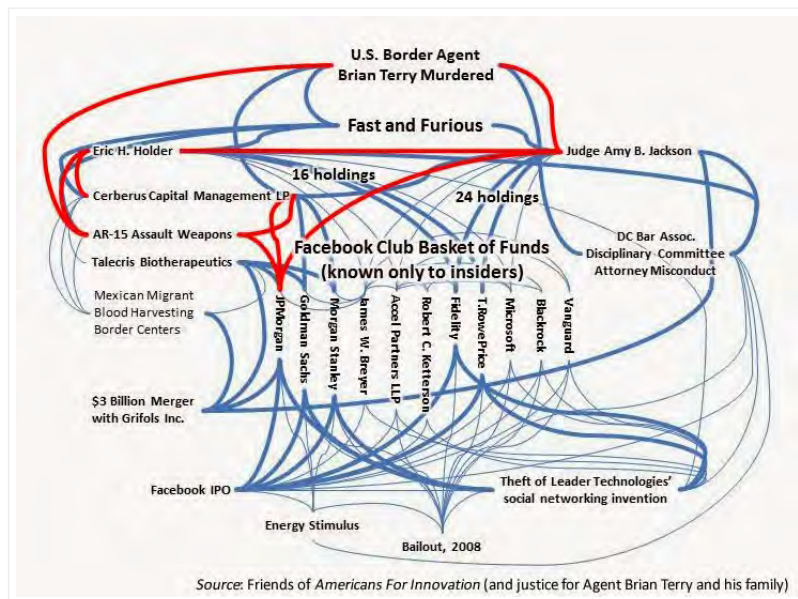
U.S. Border Agent
Brian Terry Murdered

Fast and Furious

Eric H. Holder

Judge Amy B. Jackson

16 holdings

Cerberus Capital Management LP

24 holdings

DC Bar Assoc.
Disciplinary Committee
Attorney Misconduct

AR-15 Assault Weapons

Facebook Club Basket of Funds
(known only to insiders)

Talecris Biotherapeutics

Mexican Migrant
Blood Harvesting
Border Centers

JPMorgan

Goldman Sachs

Morgan Stanley

James W. Breyer

Accel Partners LLP

Robert C. Ketterson

Fidelity

T. RowePrice

Microsoft

Blackrock

Vanguard

$3 Billion Merger
with Grifols Inc.

Facebook IPO

Theft of Leader Technologies' social networking invention

Energy Stimulus

Bailout, 2008

Source: Friends of Americans For Innovation (and justice for Agent Brian Terry and his family)